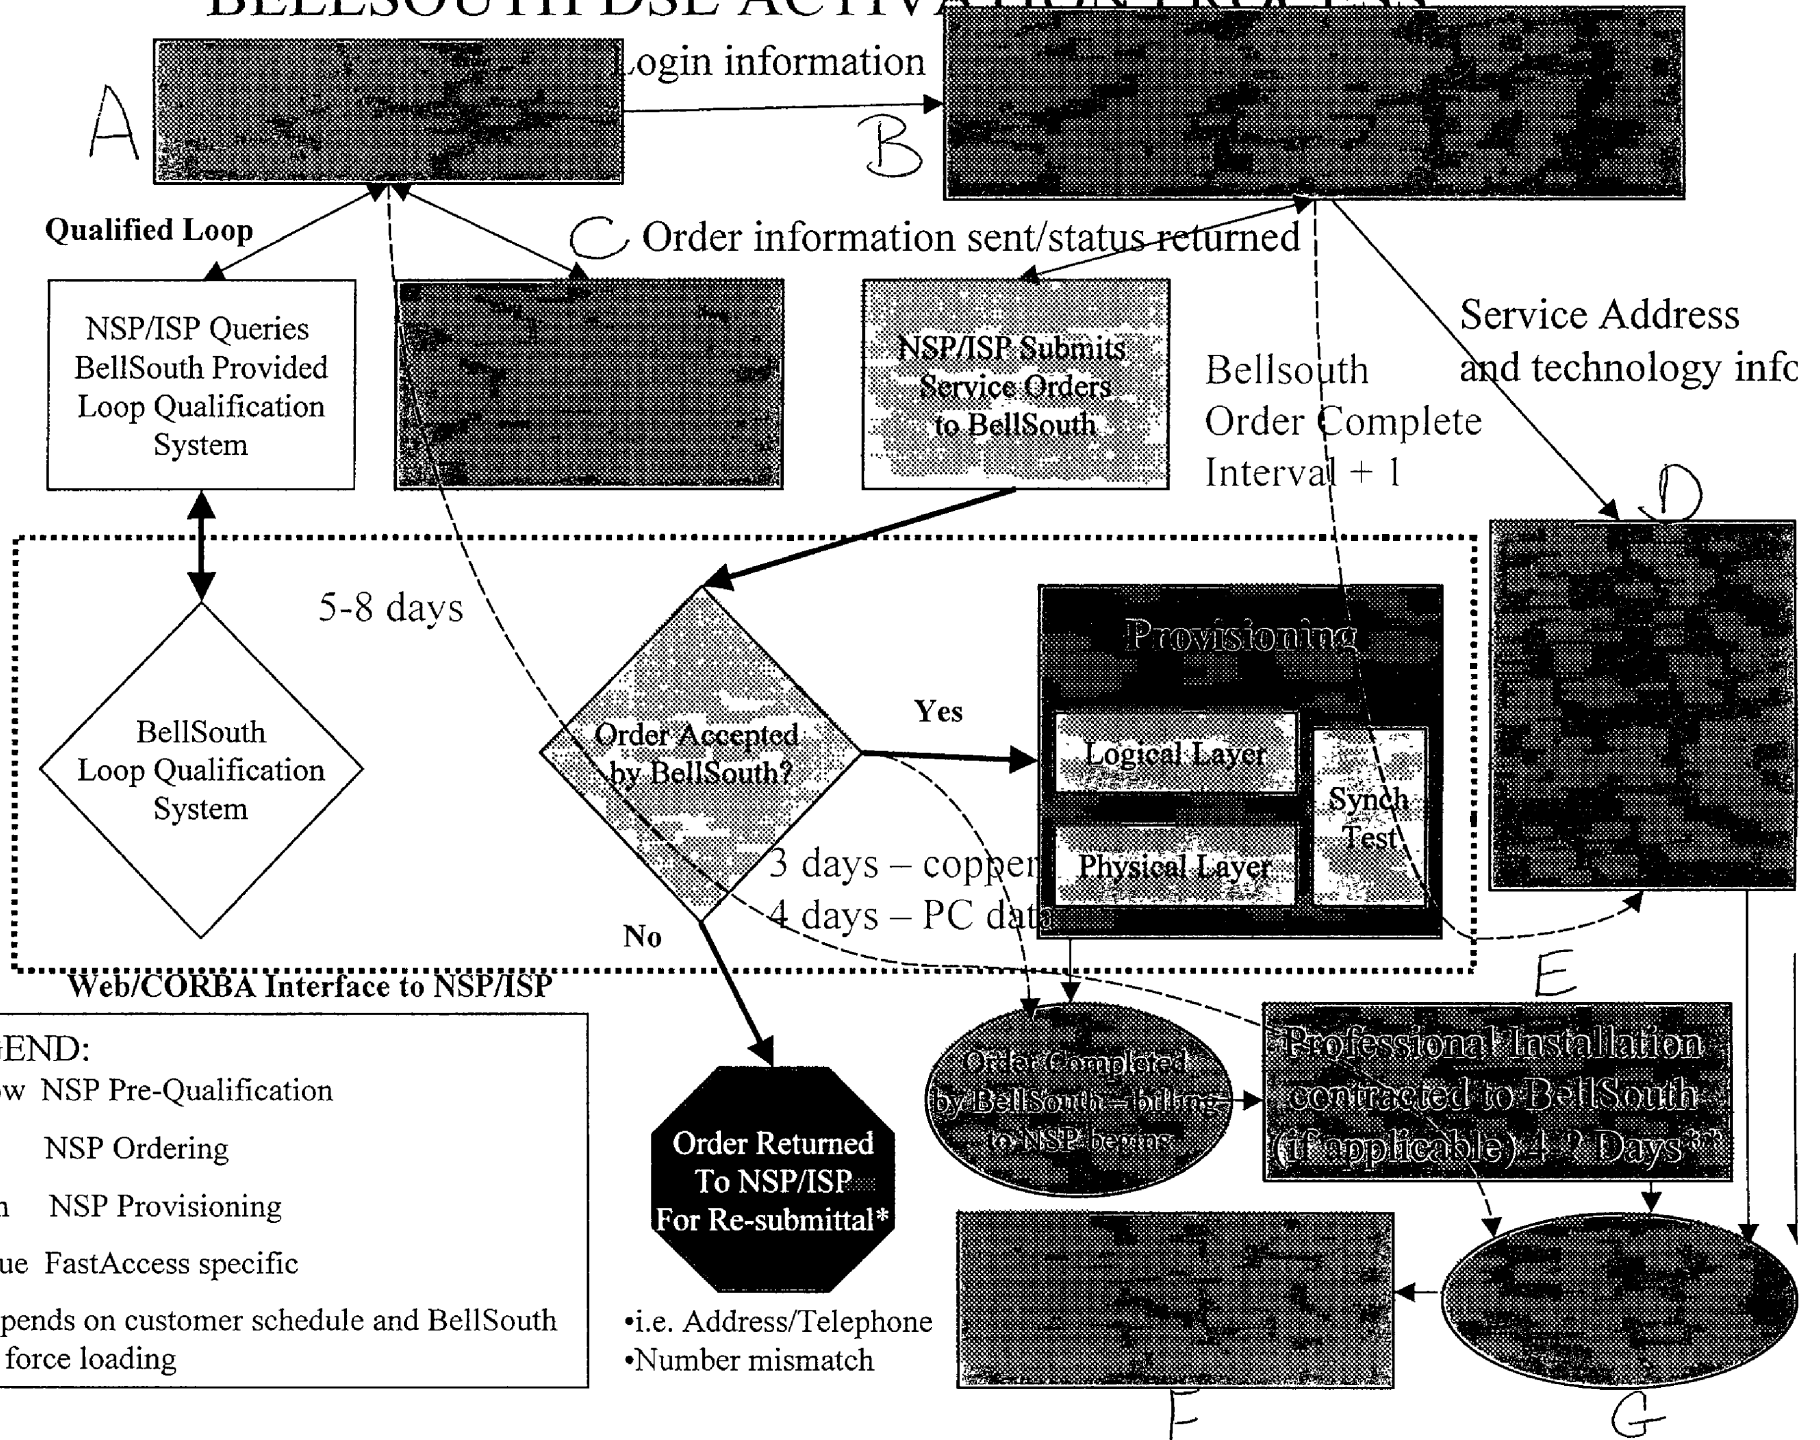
BELLSOUTH DSL ACTIVA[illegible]

A

Login information

B

Qualified Loop

C Order information sent/status returned

NSP/ISP Queries BellSouth Provided Loop Qualification System

NSP/ISP Submits Service Orders to BellSouth

Bellsouth Order Complete Interval + 1

Service Address and technology info

D

5-8 days

BellSouth Loop Qualification System

Order Accepted by BellSouth?

Yes

Provisioning

Logical Layer

Physical Layer

Synch Test

3 days – copper

4 days – PC data

No

Web/CORBA Interface to NSP/ISP

E

Order Completed by BellSouth – billing to NSP begins

Professional Installation contracted to BellSouth (if applicable) 4-? Days***

END:
w NSP Pre-Qualification
NSP Ordering
n NSP Provisioning
ue FastAccess specific
pends on customer schedule and BellSouth force loading

Order Returned To NSP/ISP For Re-submittal*

•i.e. Address/Telephone
•Number mismatch

F

G